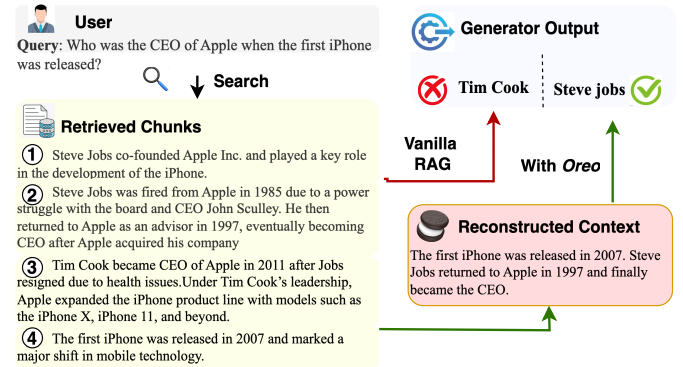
User

**Query**: Who was the CEO of Apple when the first iPhone was released?

Search

Retrieved Chunks

① Steve Jobs co-founded Apple Inc. and played a key role in the development of the iPhone.

② Steve Jobs was fired from Apple in 1985 due to a power struggle with the board and CEO John Sculley. He then returned to Apple as an advisor in 1997, eventually becoming CEO after Apple acquired his company

③ Tim Cook became CEO of Apple in 2011 after Jobs resigned due to health issues.Under Tim Cook's leadership, Apple expanded the iPhone product line with models such as the iPhone X, iPhone 11, and beyond.

④ The first iPhone was released in 2007 and marked a major shift in mobile technology.

Generator Output

Tim Cook

Steve jobs

Vanilla RAG

With *Oreo*

Reconstructed Context

The first iPhone was released in 2007. Steve Jobs returned to Apple in 1997 and finally became the CEO.